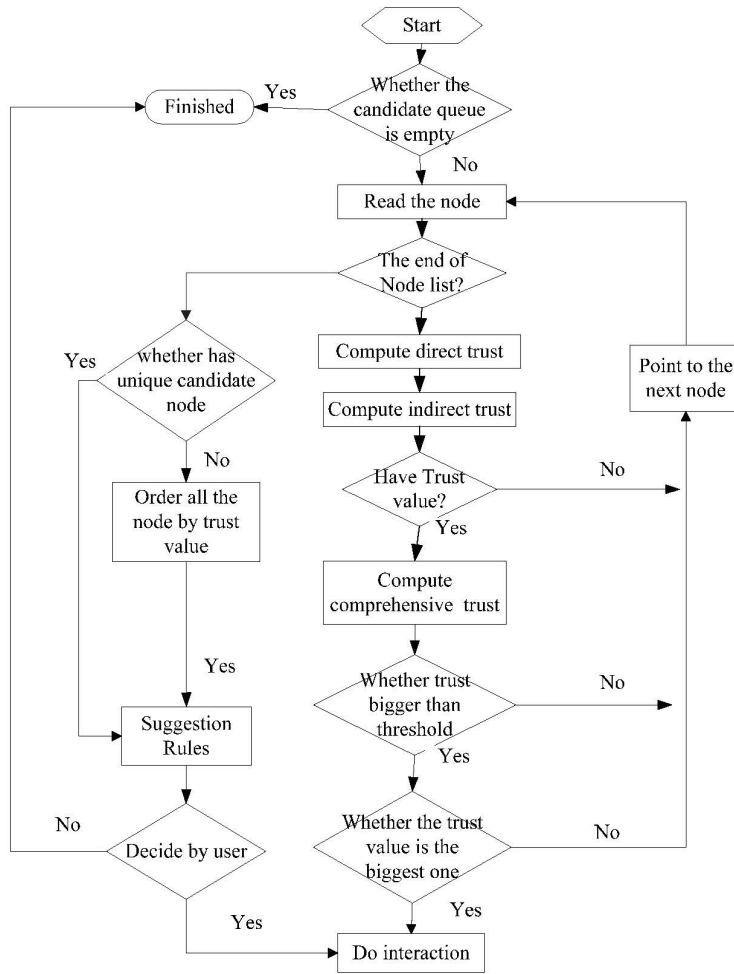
Start

Whether the candidate queue is empty

Yes

Finished

No

Read the node

The end of Node list?

Yes

whether has unique candidate node

No

Order all the node by trust value

Yes

Suggestion Rules

No

Decide by user

Yes

Compute direct trust

Compute indirect trust

Have Trust value?

No

Yes

Compute comprehensive trust

Whether trust bigger than threshold

No

Yes

Whether the trust value is the biggest one

No

Yes

Do interaction

Point to the next node